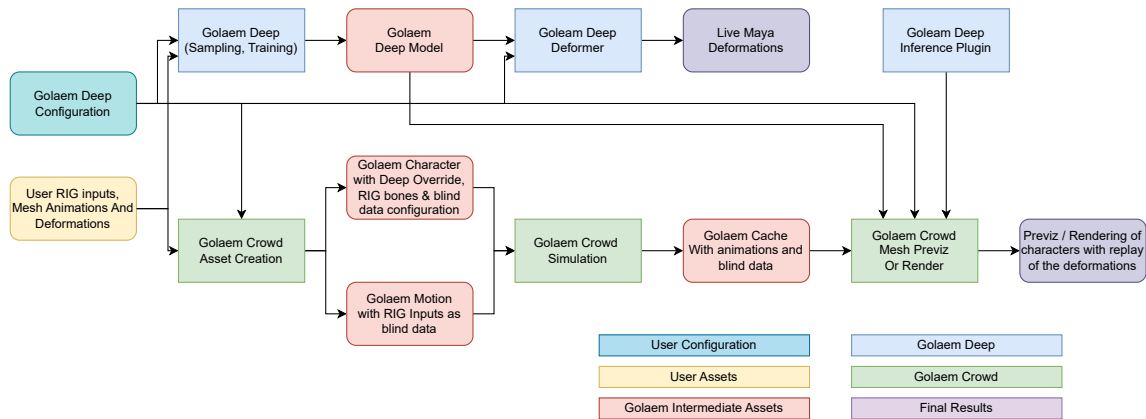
Golaem Deep
(Sampling, Training)

Golaem
Deep Model

Goleam Deep
Deformer

Live Maya
Deformations

Goleam Deep
Inference Plugin

Golaem Deep
Configuration

User RIG inputs,
Mesh Animations And
Deformations

Golaem Crowd
Asset Creation

Golaem Character
with Deep Override,
RIG bones & blind
data configuration

Golaem Motion
with RIG Inputs as
blind data

Golaem Crowd
Simulation

Golaem Cache
With animations and
blind data

Golaem Crowd
Mesh Previz
Or Render

Previz / Rendering of
characters with replay
of the deformations

User Configuration

Golaem Deep

User Assets

Golaem Crowd

Golaem Intermediate Assets

Final Results